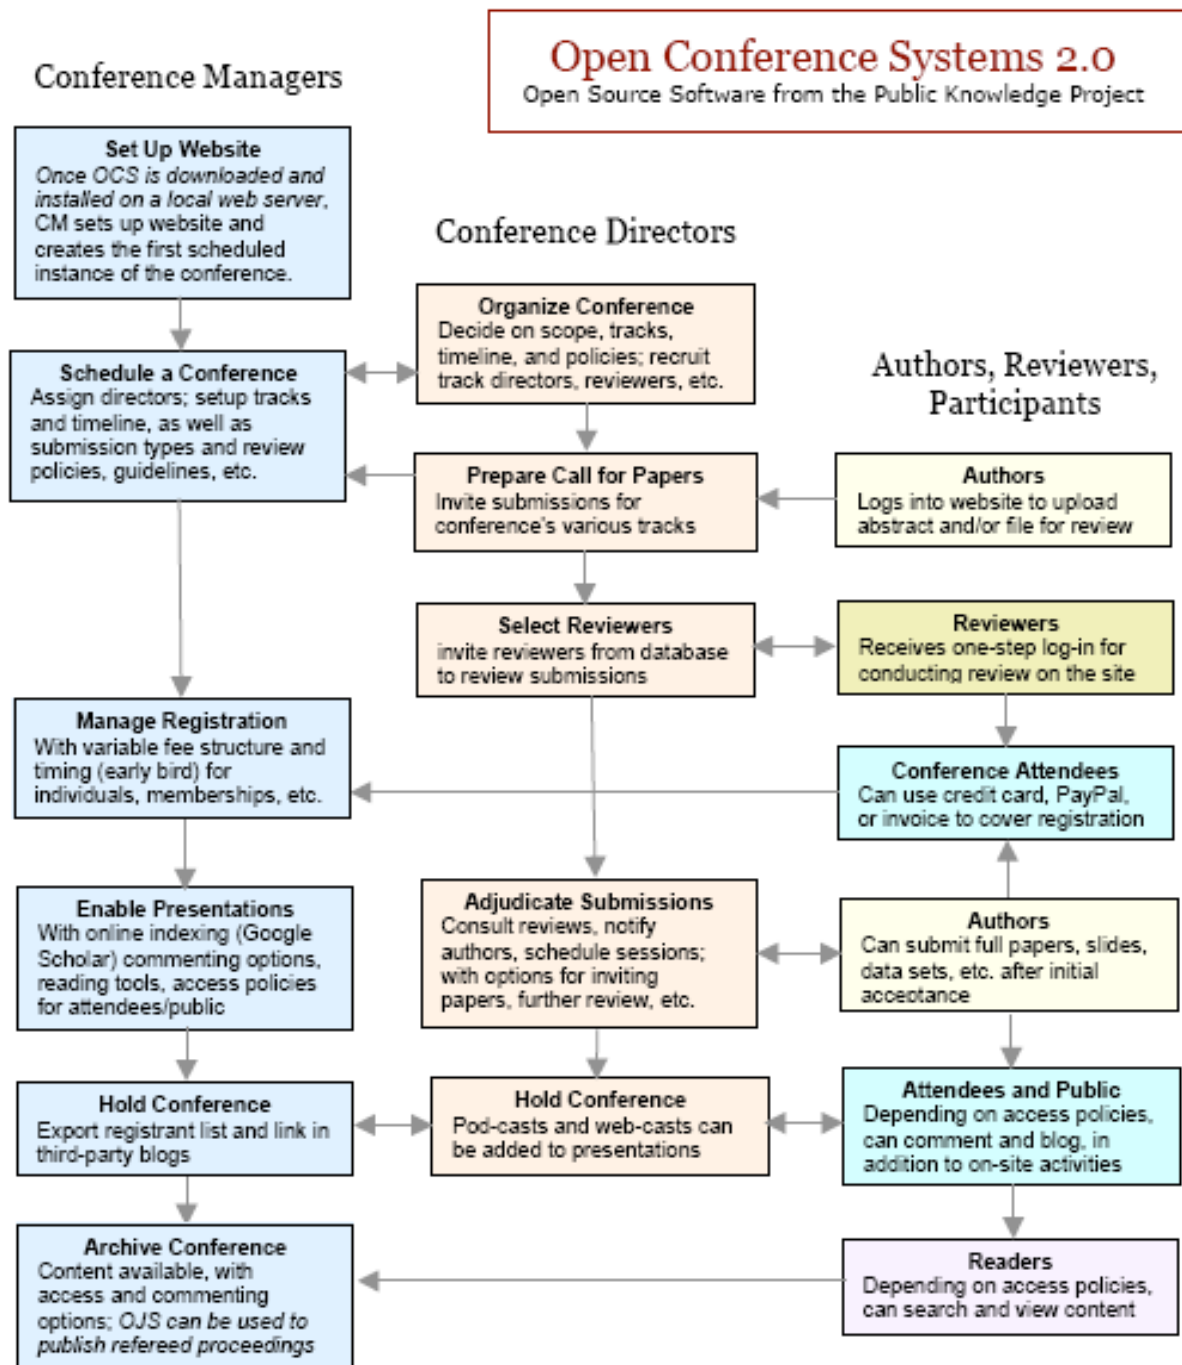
Open Conference Systems 2.0
Open Source Software from the Public Knowledge Project

Conference Managers

Set Up Website
Once OCS is downloaded and installed on a local web server, CM sets up website and creates the first scheduled instance of the conference.

Schedule a Conference
Assign directors; setup tracks and timeline, as well as submission types and review policies, guidelines, etc.

Manage Registration
With variable fee structure and timing (early bird) for individuals, memberships, etc.

Enable Presentations
With online indexing (Google Scholar) commenting options, reading tools, access policies for attendees/public

Hold Conference
Export registrant list and link in third-party blogs

Archive Conference
Content available, with access and commenting options; OJS can be used to publish refereed proceedings

Conference Directors

Organize Conference
Decide on scope, tracks, timeline, and policies; recruit track directors, reviewers, etc.

Prepare Call for Papers
Invite submissions for conference's various tracks

Select Reviewers
invite reviewers from database to review submissions

Adjudicate Submissions
Consult reviews, notify authors, schedule sessions; with options for inviting papers, further review, etc.

Hold Conference
Pod-casts and web-casts can be added to presentations

Authors, Reviewers, Participants

Authors
Logs into website to upload abstract and/or file for review

Reviewers
Receives one-step log-in for conducting review on the site

Conference Attendees
Can use credit card, PayPal, or invoice to cover registration

Authors
Can submit full papers, slides, data sets, etc. after initial acceptance

Attendees and Public
Depending on access policies, can comment and blog, in addition to on-site activities

Readers
Depending on access policies, can search and view content